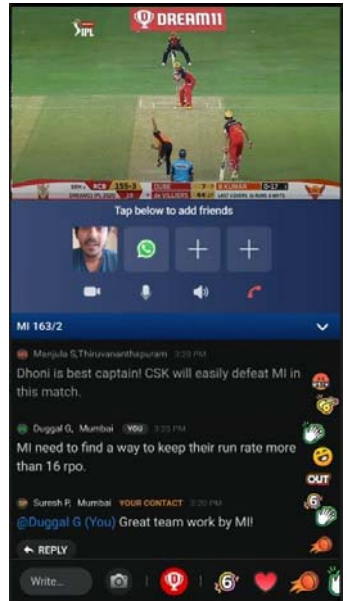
IPL
DREAM11

RCB 155-3
DUBE
B KUMAR
DE VILLIERS 64

Tap below to add friends

MI 163/2

Manjula S,Thiruvananthapuram 3:20 PM
Dhoni is best captain! CSK will easily defeat MI in this match.

Duggal G, Mumbai YOU 3:23 PM
MI need to find a way to keep their run rate more than 16 rpo.

Suresh P, Mumbai YOUR CONTACT 3:20 PM
@Duggal G (You) Great team work by MI!

REPLY

OUT

6

Write...